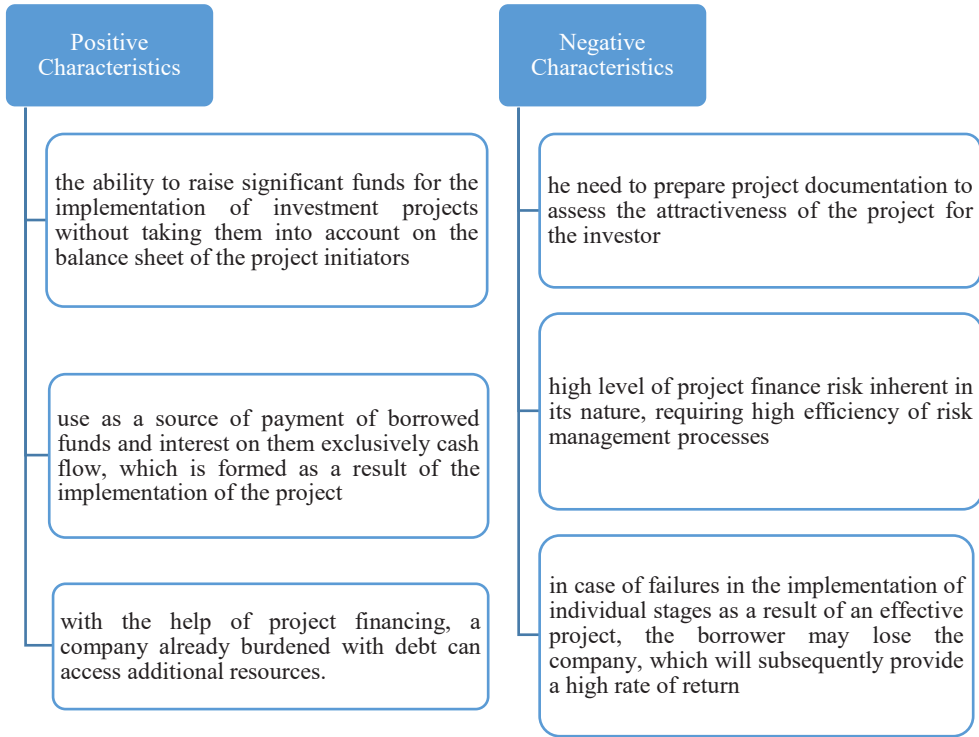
Positive Characteristics

the ability to raise significant funds for the implementation of investment projects without taking them into account on the balance sheet of the project initiators

use as a source of payment of borrowed funds and interest on them exclusively cash flow, which is formed as a result of the implementation of the project

with the help of project financing, a company already burdened with debt can access additional resources.

Negative Characteristics

he need to prepare project documentation to assess the attractiveness of the project for the investor

high level of project finance risk inherent in its nature, requiring high efficiency of risk management processes

in case of failures in the implementation of individual stages as a result of an effective project, the borrower may lose the company, which will subsequently provide a high rate of return